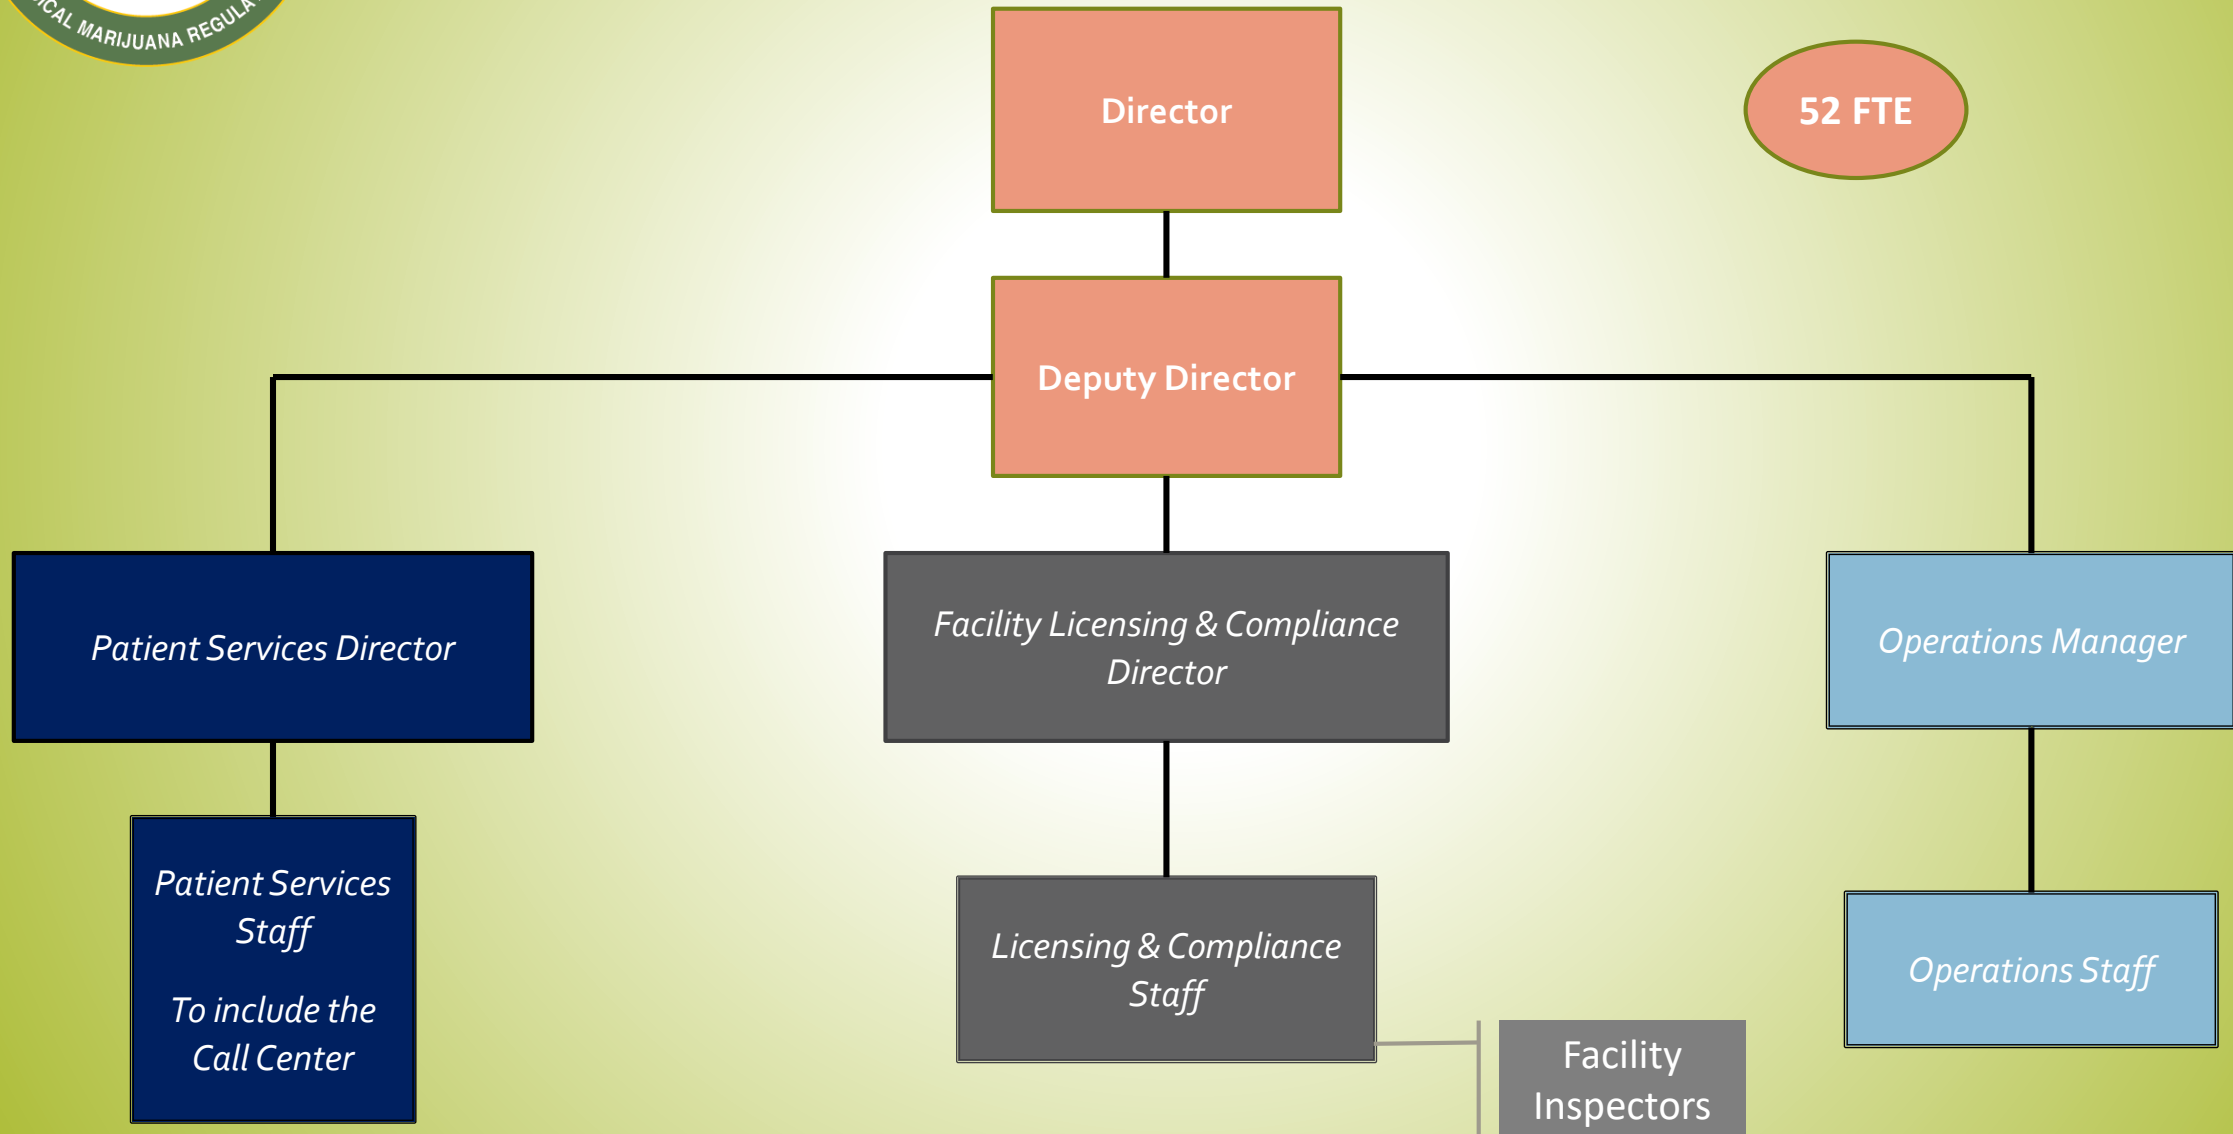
ICAL MARIJUANA REGULA

Director

52 FTE

Deputy Director

Patient Services Director

Facility Licensing & Compliance Director

Operations Manager

Patient Services Staff

To include the Call Center

Licensing & Compliance Staff

Operations Staff

Facility Inspectors